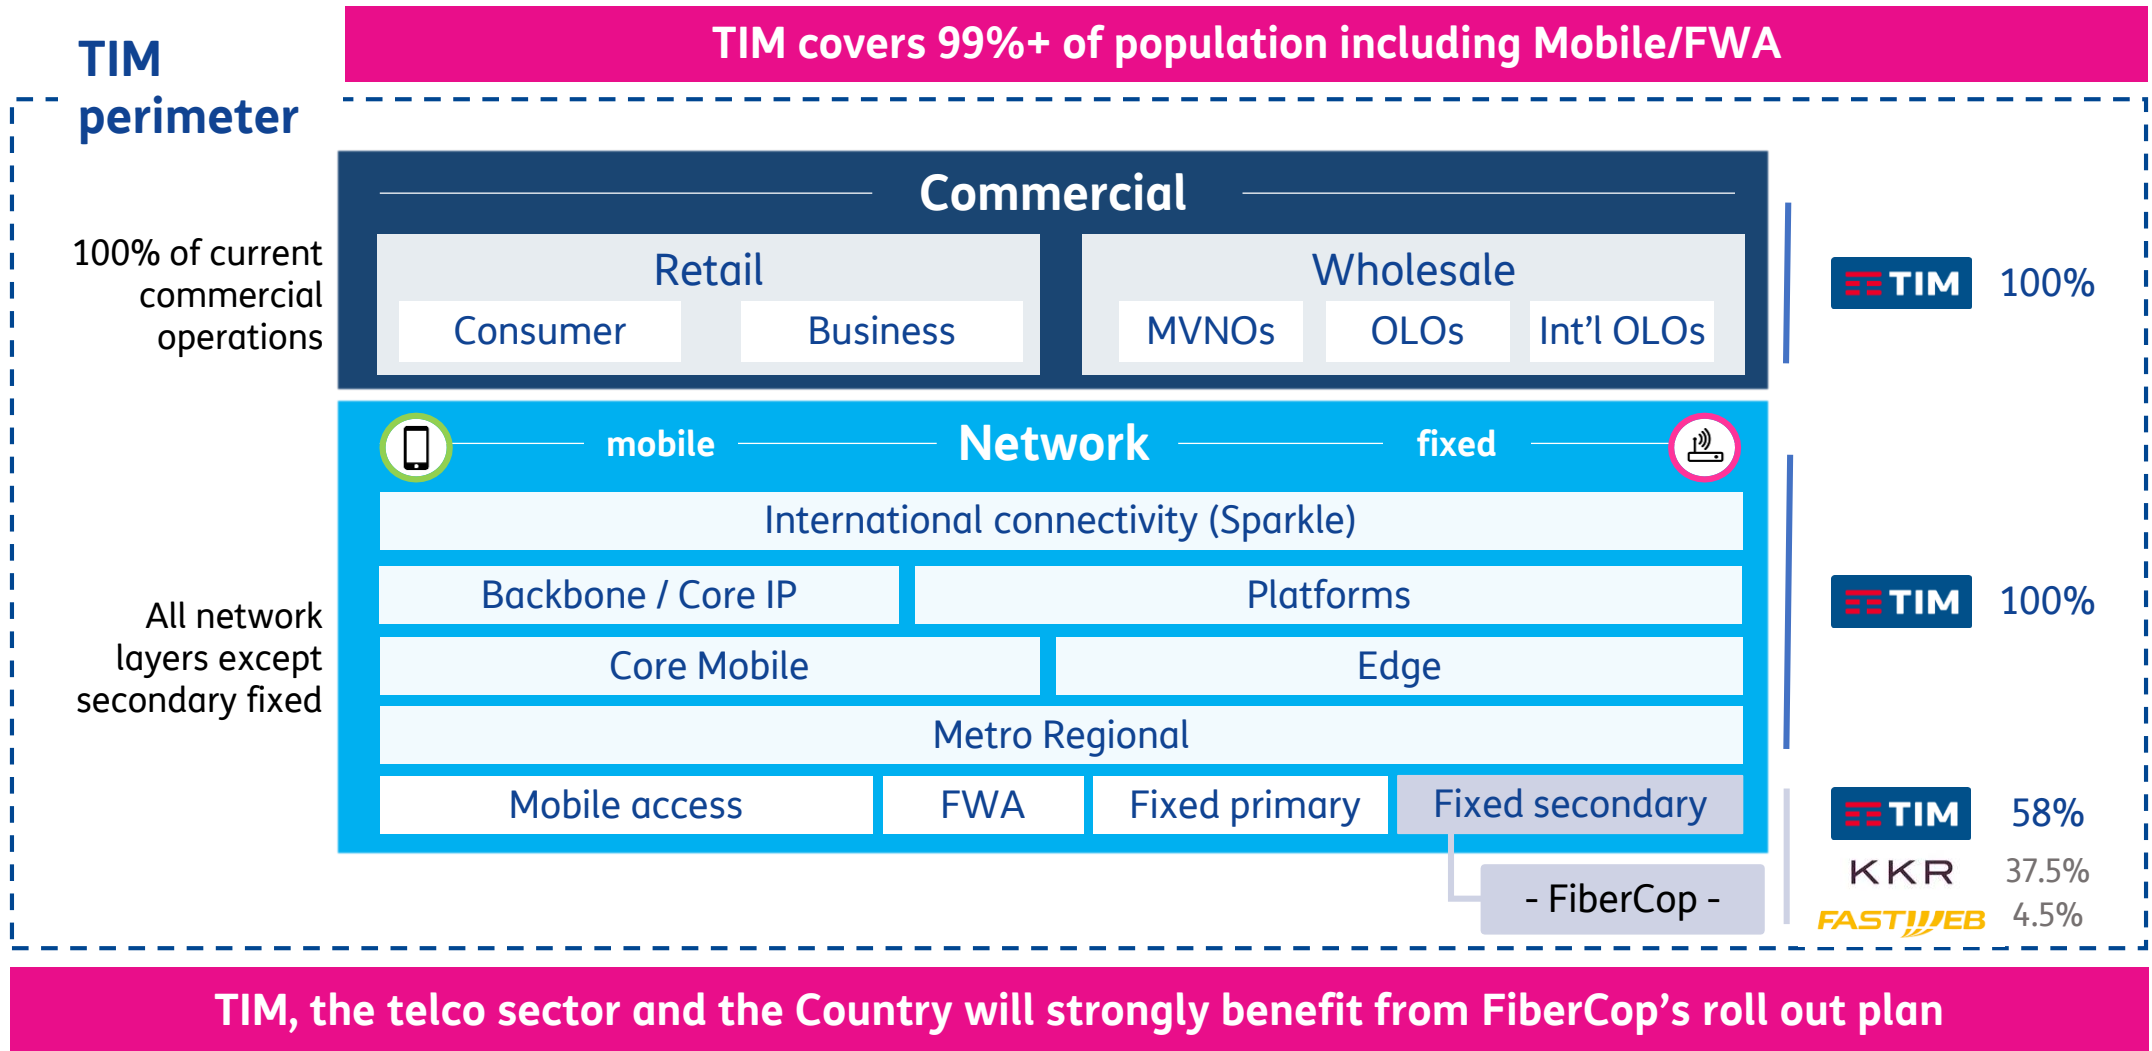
TIM perimeter

TIM covers 99%+ of population including Mobile/FWA

100% of current commercial operations

Commercial

Retail
Consumer
Business

Wholesale
MVNOs
OLOs
Int’l OLOs

TIM 100%

All network layers except secondary fixed

mobile
Network
fixed

International connectivity (Sparkle)

| Backbone / Core IP | Platforms |
|---|---|
| Core Mobile | Edge |

Metro Regional

| Mobile access | FWA | Fixed primary | Fixed secondary |
|---|---|---|---|

- FiberCop -

TIM 100%

TIM 58%
KKR 37.5%
FASTWEB 4.5%

TIM, the telco sector and the Country will strongly benefit from FiberCop’s roll out plan